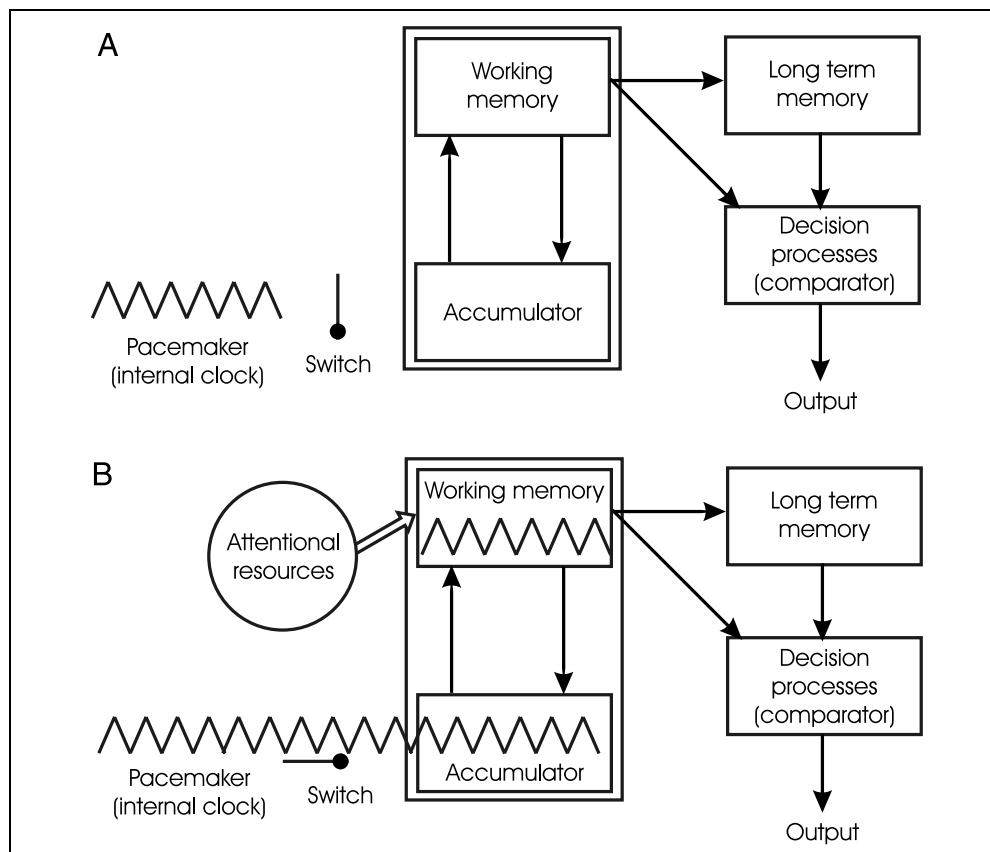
A

Working memory

Long term memory

Decision processes (comparator)

Accumulator

Pacemaker (internal clock)

Switch

Output

B

Working memory

Attentional resources

Long term memory

Decision processes (comparator)

Accumulator

Pacemaker (internal clock)

Switch

Output